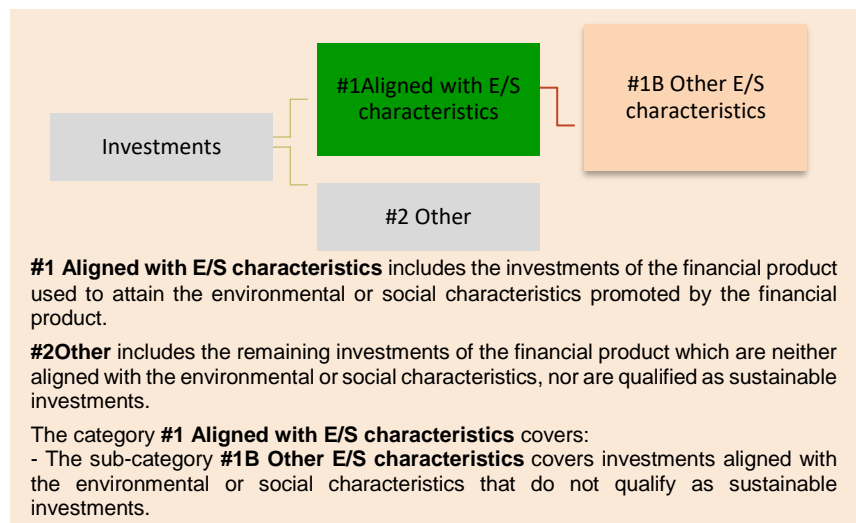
Investments

#1Aligned with E/S characteristics

#1B Other E/S characteristics

#2 Other

**#1 Aligned with E/S characteristics** includes the investments of the financial product used to attain the environmental or social characteristics promoted by the financial product.

**#2Other** includes the remaining investments of the financial product which are neither aligned with the environmental or social characteristics, nor are qualified as sustainable investments.

The category **#1 Aligned with E/S characteristics** covers:
- The sub-category **#1B Other E/S characteristics** covers investments aligned with the environmental or social characteristics that do not qualify as sustainable investments.